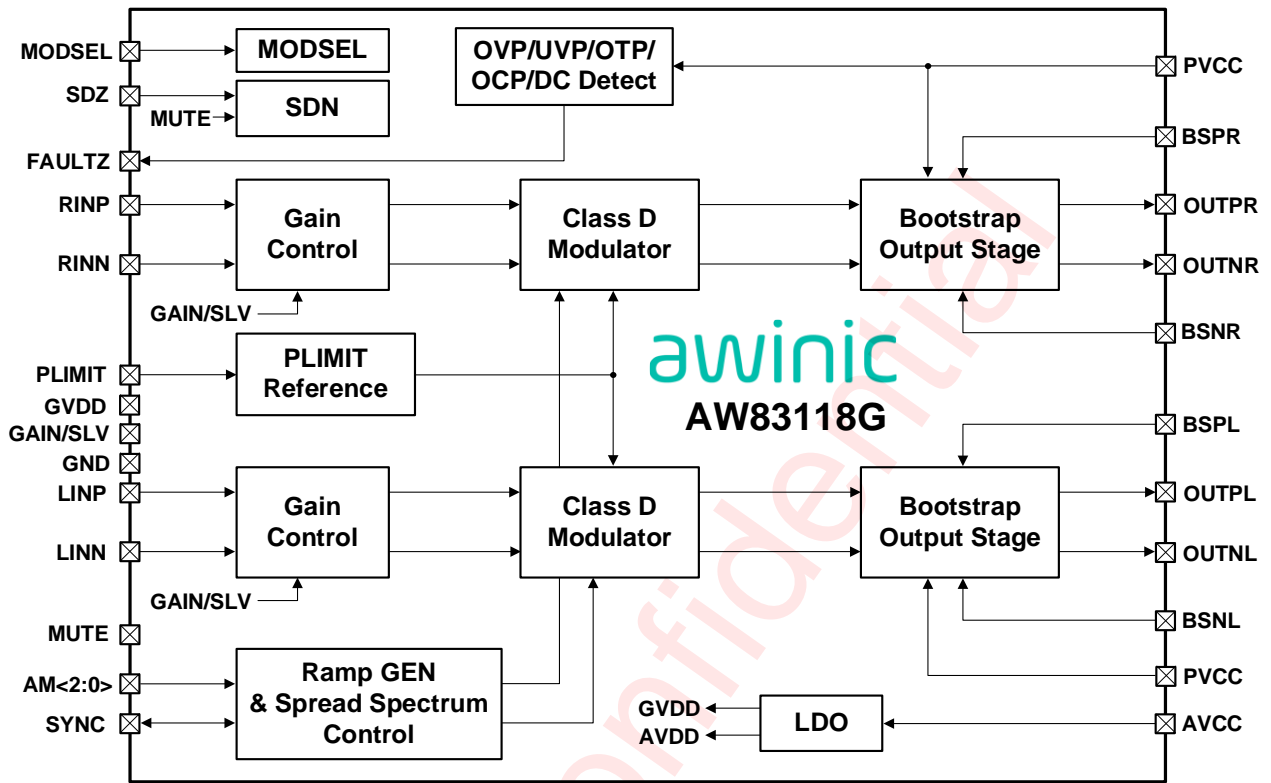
MODSEL
SDZ
MUTE
FAULTZ
RINP
RINN
GAIN/SLV
PLIMIT
GVDD
GAIN/SLV
GND
LINP
LINN
GAIN/SLV
MUTE
AM<2:0>
SYNC

MODSEL
SDN
OVP/UVP/OTP/ OCP/DC Detect
Gain Control
Class D Modulator
Bootstrap Output Stage
PLIMIT Reference
awinic
AW83118G
Gain Control
Class D Modulator
Bootstrap Output Stage
Ramp GEN & Spread Spectrum Control
LDO
GVDD
AVDD

PVCC
BSPR
OUTPR
OUTNR
BSNR
BSPL
OUTPL
OUTNL
BSNL
PVCC
AVCC

confidential